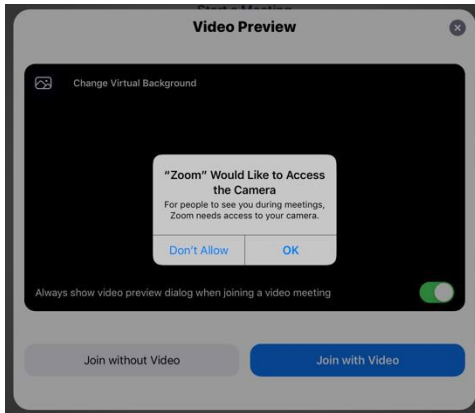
Start a Meeting

Video Preview

Change Virtual Background

"Zoom" Would Like to Access the Camera

For people to see you during meetings, Zoom needs access to your camera.

Don't Allow

OK

Always show video preview dialog when joining a video meeting

Join without Video

Join with Video